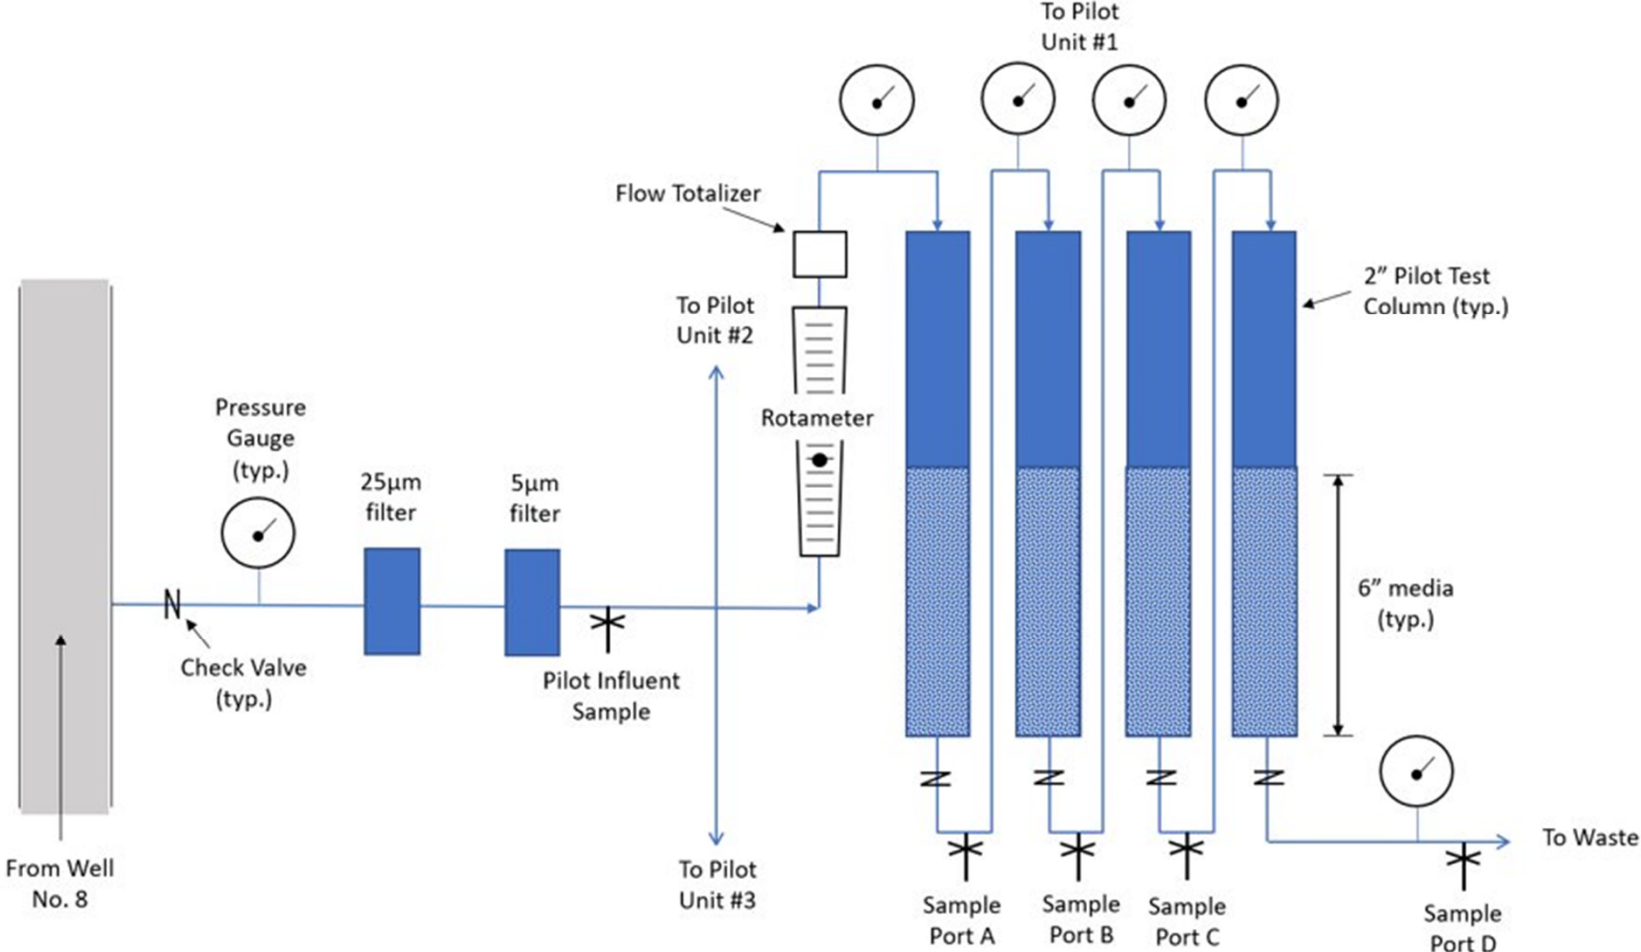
To Pilot Unit #1

Flow Totalizer

2" Pilot Test Column (typ.)

To Pilot Unit #2

Rotameter

Pressure Gauge (typ.)

25µm filter

5µm filter

6" media (typ.)

Check Valve (typ.)

Pilot Influent Sample

From Well No. 8

To Pilot Unit #3

Sample Port A

Sample Port B

Sample Port C

Sample Port D

To Waste